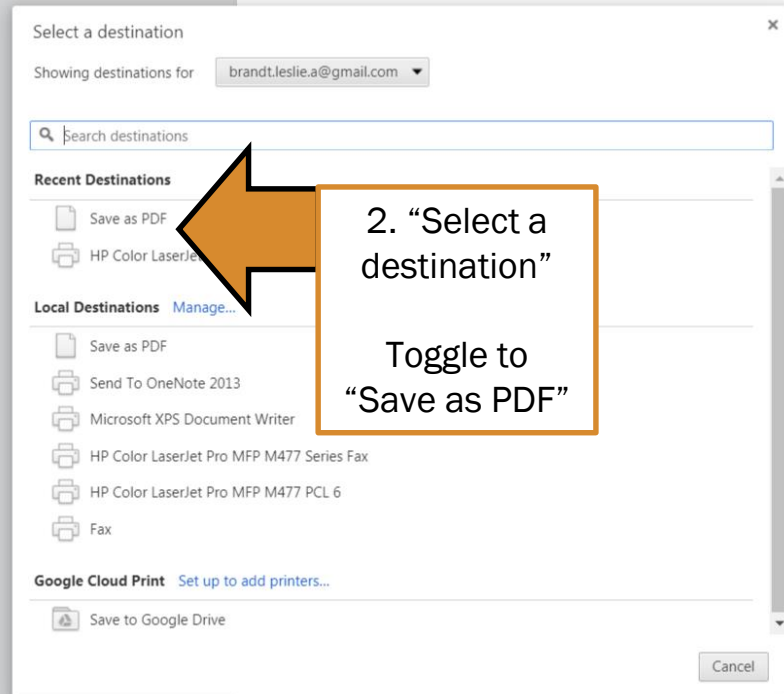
Select a destination

×

Showing destinations for brandt.leslie.a@gmail.com ▾

Search destinations

Recent Destinations

Save as PDF

HP Color LaserJe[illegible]

Local Destinations Manage...

Save as PDF

Send To OneNote 2013

Microsoft XPS Document Writer

HP Color LaserJet Pro MFP M477 Series Fax

HP Color LaserJet Pro MFP M477 PCL 6

Fax

Google Cloud Print Set up to add printers...

Save to Google Drive

Cancel

2. "Select a destination"

Toggle to "Save as PDF"